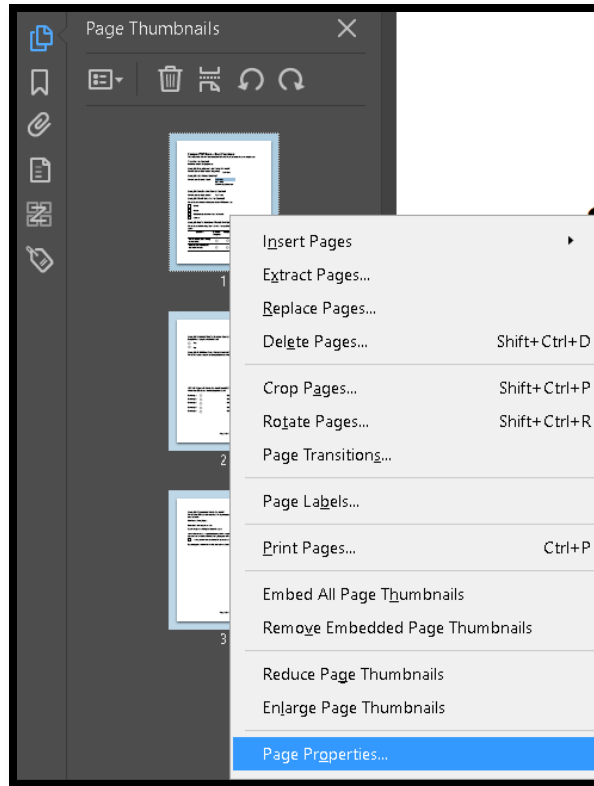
Page Thumbnails

1

2

3

Insert Pages

Extract Pages...

Replace Pages...

Delete Pages... Shift+Ctrl+D

Crop Pages... Shift+Ctrl+P

Rotate Pages... Shift+Ctrl+R

Page Transitions...

Page Labels...

Print Pages... Ctrl+P

Embed All Page Thumbnails

Remove Embedded Page Thumbnails

Reduce Page Thumbnails

Enlarge Page Thumbnails

Page Properties...